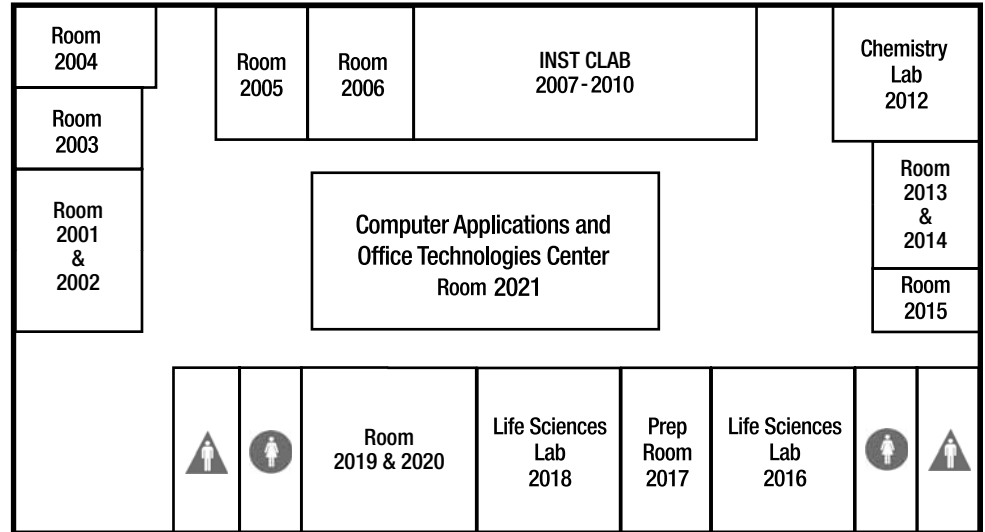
Room 2004

Room 2003

Room 2001 & 2002

Room 2005

Room 2006

INST CLAB 2007 - 2010

Chemistry Lab 2012

Room 2013 & 2014

Room 2015

Computer Applications and Office Technologies Center Room 2021

Room 2019 & 2020

Life Sciences Lab 2018

Prep Room 2017

Life Sciences Lab 2016